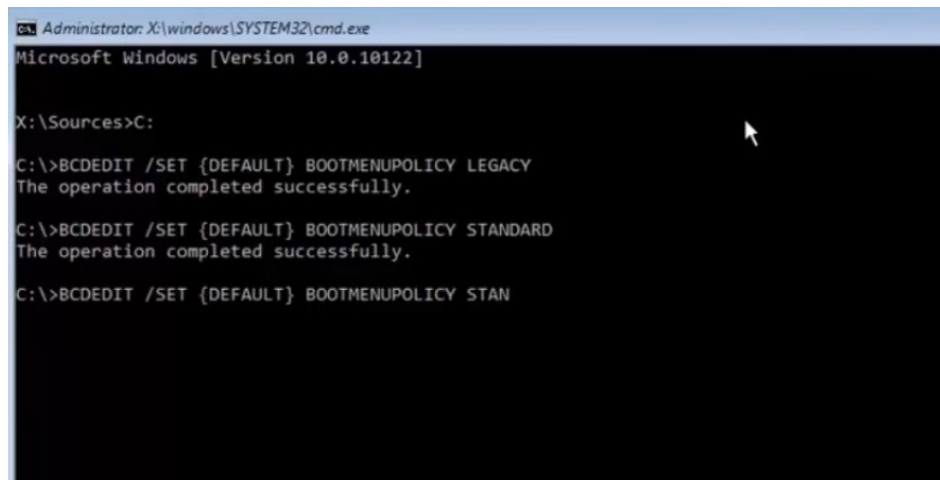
Administrator: X:\windows\SYSTEM32\cmd.exe
Microsoft Windows [Version 10.0.10122]

X:\Sources>C:

C:\>BCDEDIT /SET {DEFAULT} BOOTMENUPOLICY LEGACY
The operation completed successfully.

C:\>BCDEDIT /SET {DEFAULT} BOOTMENUPOLICY STANDARD
The operation completed successfully.

C:\>BCDEDIT /SET {DEFAULT} BOOTMENUPOLICY STAN